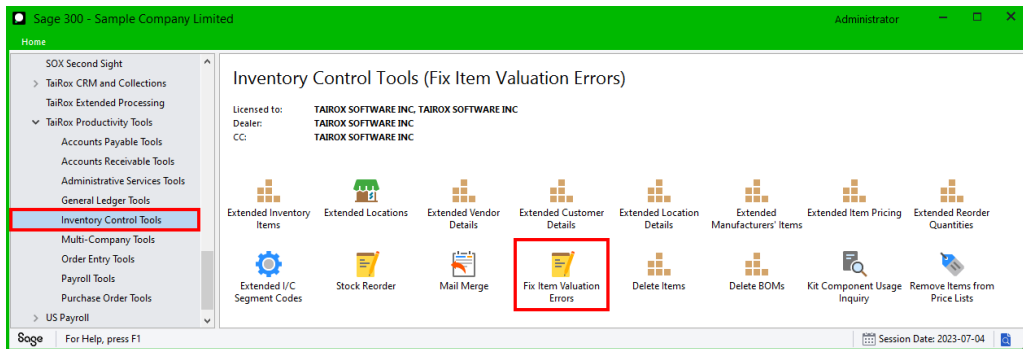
Sage 300 - Sample Company Limited

Administrator

Home

SOX Second Sight
TaiRox CRM and Collections
TaiRox Extended Processing
TaiRox Productivity Tools
Accounts Payable Tools
Accounts Receivable Tools
Administrative Services Tools
General Ledger Tools
Inventory Control Tools
Multi-Company Tools
Order Entry Tools
Payroll Tools
Purchase Order Tools
US Payroll

Inventory Control Tools (Fix Item Valuation Errors)

Licensed to: TAIROX SOFTWARE INC, TAIROX SOFTWARE INC
Dealer: TAIROX SOFTWARE INC
CC: TAIROX SOFTWARE INC

Extended Inventory Items
Extended Locations
Extended Vendor Details
Extended Customer Details
Extended Location Details
Extended Manufacturers' Items
Extended Item Pricing
Extended Reorder Quantities
Extended I/C Segment Codes
Stock Reorder
Mail Merge
Fix Item Valuation Errors
Delete Items
Delete BOMs
Kit Component Usage Inquiry
Remove Items from Price Lists

Sage
For Help, press F1
Session Date: 2023-07-04